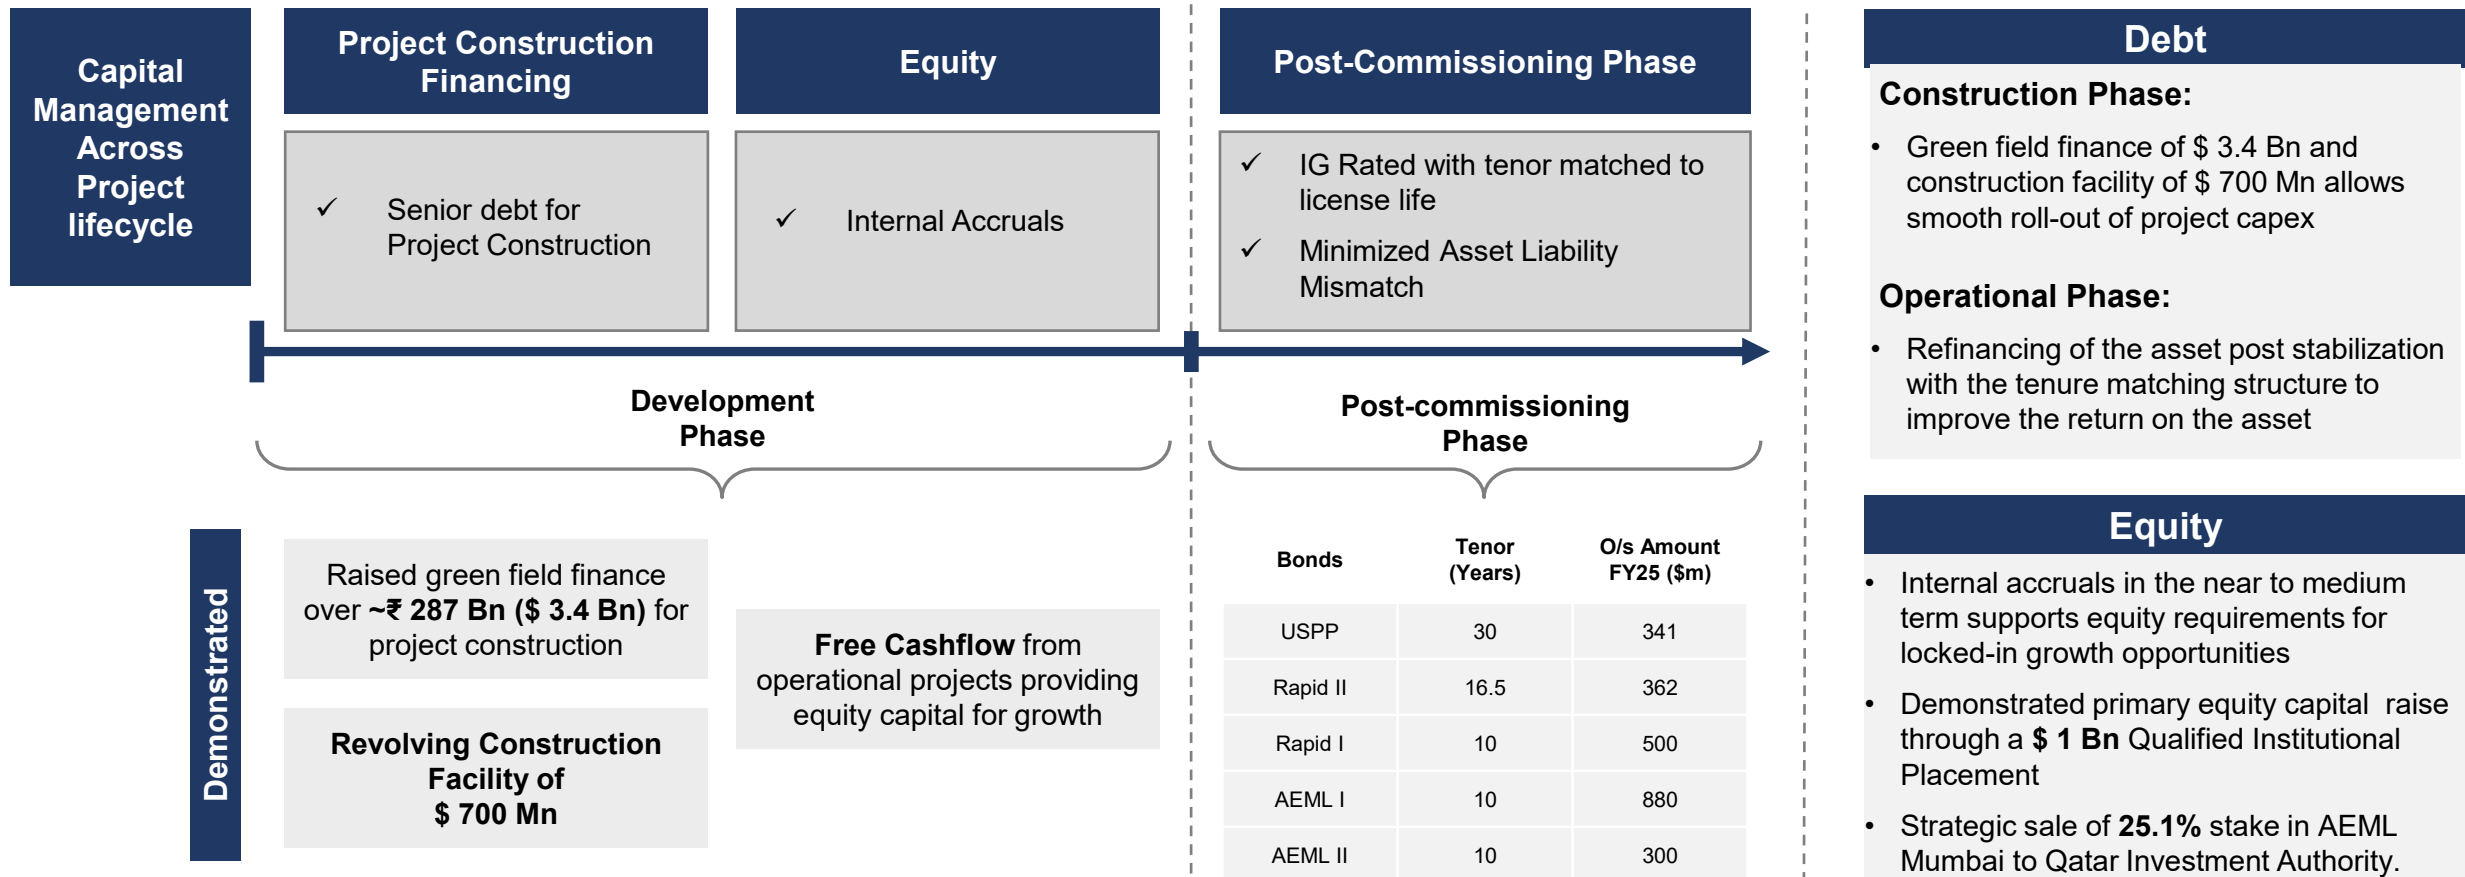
Capital Management Across Project lifecycle

Project Construction Financing

Equity

Post-Commissioning Phase

✓ Senior debt for Project Construction

✓ Internal Accruals

✓ IG Rated with tenor matched to license life

✓ Minimized Asset Liability Mismatch

Development Phase

Post-commissioning Phase

Demonstrated

Raised green field finance over ~₹ 287 Bn ($ 3.4 Bn) for project construction

Revolving Construction Facility of $ 700 Mn

Free Cashflow from operational projects providing equity capital for growth

| Bonds | Tenor (Years) | O/s Amount FY25 ($m) |
|---|---|---|
| USPP | 30 | 341 |
| Rapid II | 16.5 | 362 |
| Rapid I | 10 | 500 |
| AEML I | 10 | 880 |
| AEML II | 10 | 300 |

Debt

Construction Phase:

• Green field finance of $ 3.4 Bn and construction facility of $ 700 Mn allows smooth roll-out of project capex

Operational Phase:

• Refinancing of the asset post stabilization with the tenure matching structure to improve the return on the asset

Equity

• Internal accruals in the near to medium term supports equity requirements for locked-in growth opportunities

• Demonstrated primary equity capital raise through a $ 1 Bn Qualified Institutional Placement

• Strategic sale of 25.1% stake in AEML Mumbai to Qatar Investment Authority.